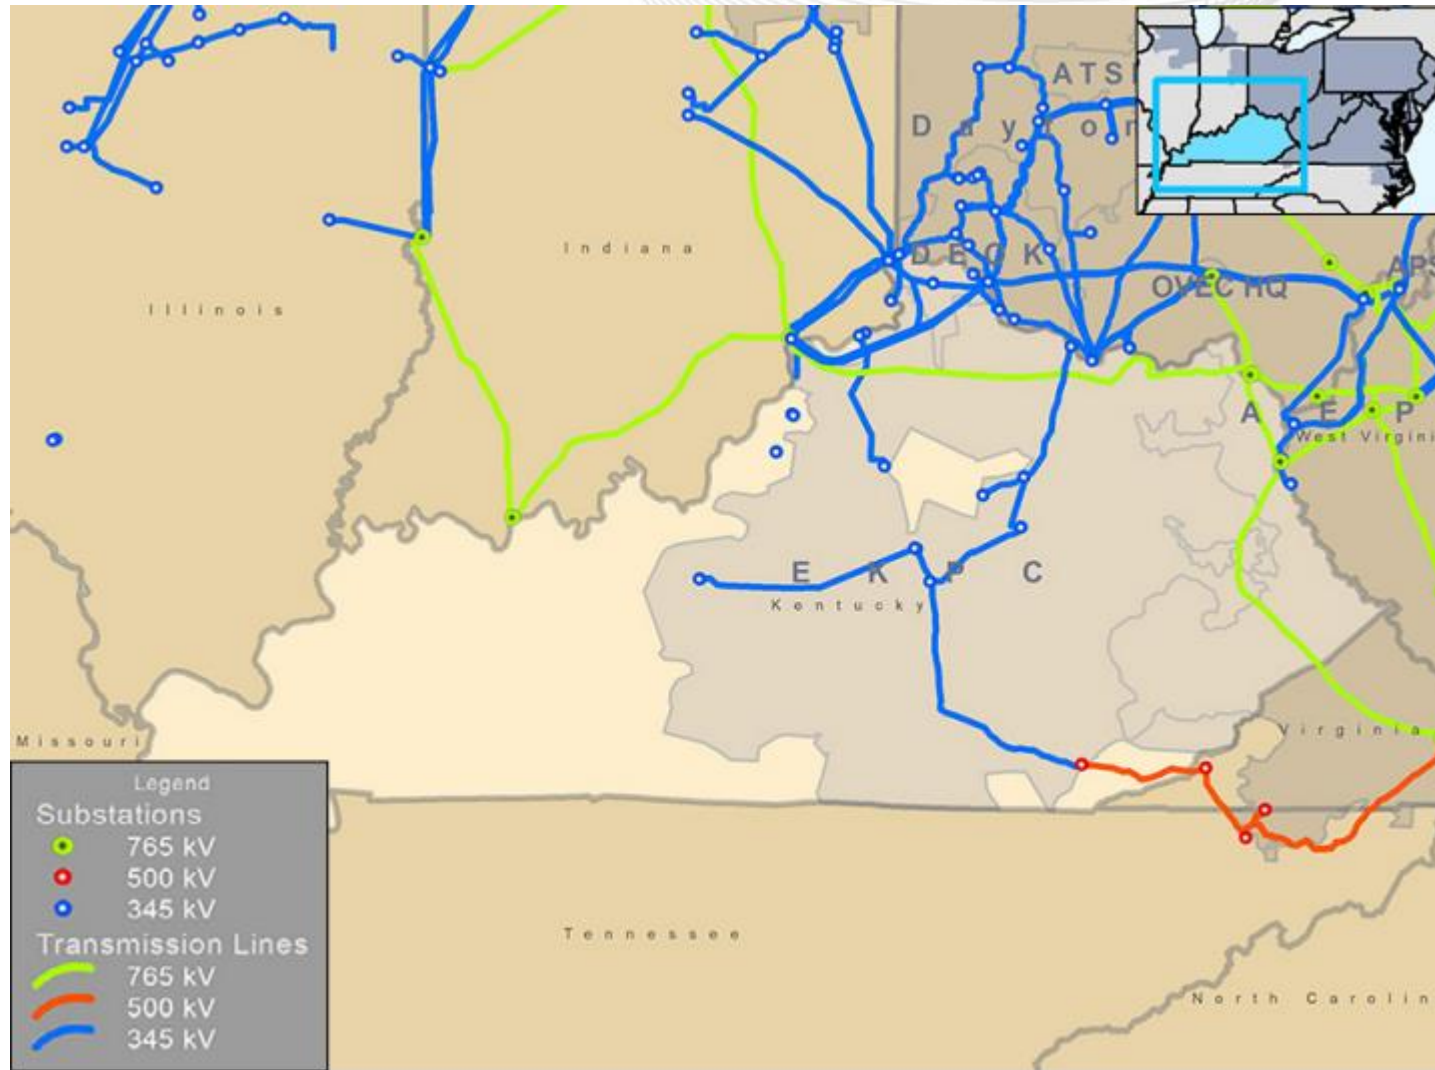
ATSI

Dayton

Indiana

Illinois

DEOK

OVEC HQ

APS

AEP

West Virginia

EKPC

Kentucky

Missouri

Virginia

Tennessee

North Carolin

Legend
Substations
765 kV
500 kV
345 kV
Transmission Lines
765 kV
500 kV
345 kV